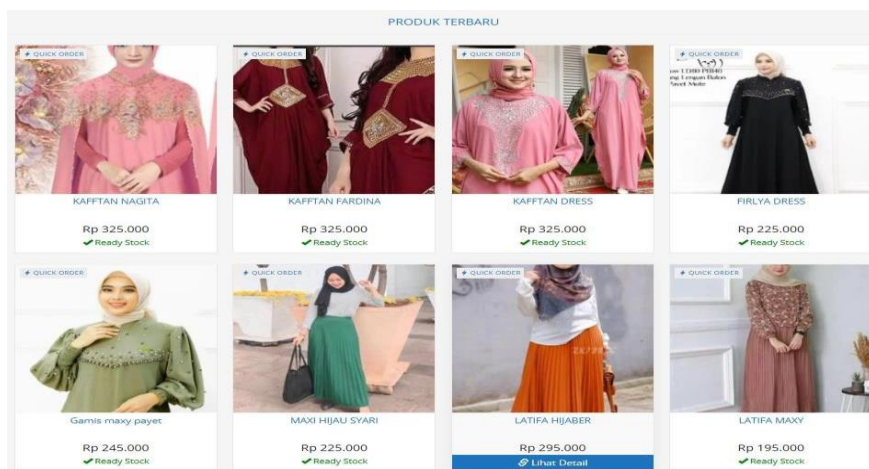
PRODUK TERBARU

QUICK ORDER
KAFFTAN NAGITA
Rp 325.000
Ready Stock

QUICK ORDER
KAFFTAN FARDINA
Rp 325.000
Ready Stock

QUICK ORDER
KAFFTAN DRESS
Rp 325.000
Ready Stock

QUICK ORDER
FIRLYA DRESS
Rp 225.000
Ready Stock

QUICK ORDER
Gamis maxy payet
Rp 245.000
Ready Stock

QUICK ORDER
MAXI HIJAU SYARI
Rp 225.000
Ready Stock

QUICK ORDER
LATIFA HIJABER
Rp 295.000
Lihat Detail

QUICK ORDER
LATIFA MAXY
Rp 195.000
Ready Stock